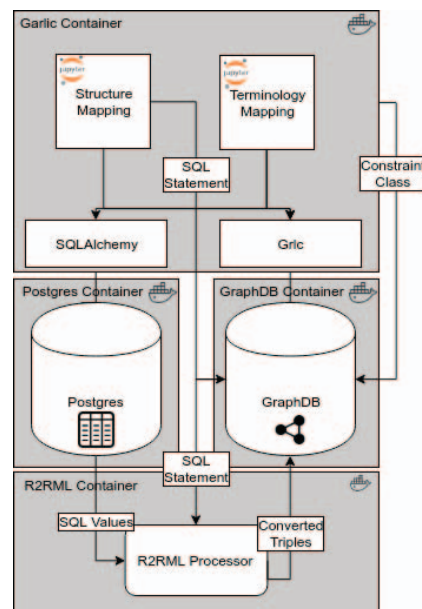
Garlic Container

jupyter
Structure Mapping

jupyter
Terminology Mapping

SQL Statement

Constraint Class

SQLAlchemy

Grlc

Postgres Container

GraphDB Container

Postgres

GraphDB

SQL Statement

R2RML Container

SQL Values

Converted Triples

R2RML Processor